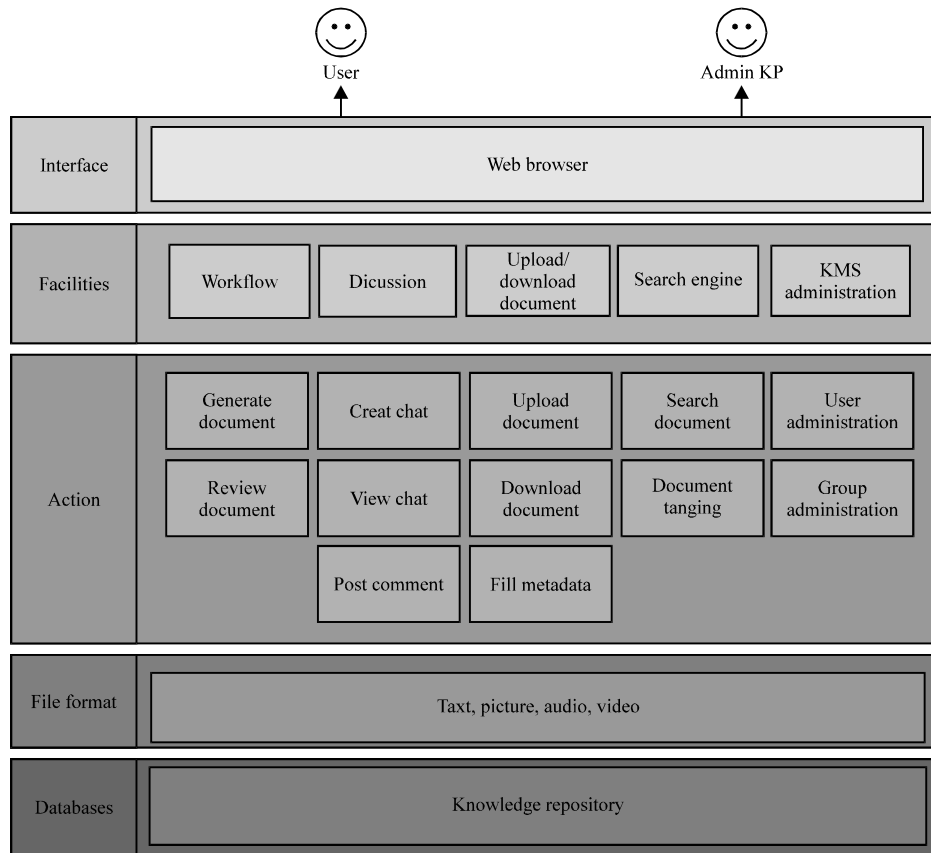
User

Admin KP

Interface

Web browser

Facilities

Workflow

Dicussion

Upload/ download document

Search engine

KMS administration

Action

Generate document

Creat chat

Upload document

Search document

User administration

Review document

View chat

Download document

Document tanging

Group administration

Post comment

Fill metadata

File format

Taxt, picture, audio, video

Databases

Knowledge repository